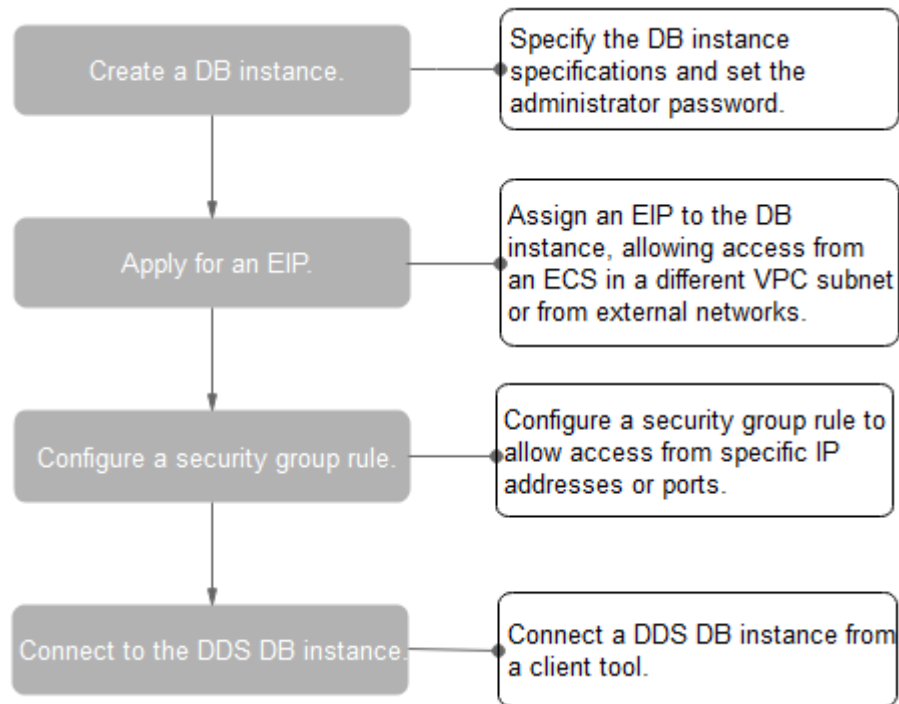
Create a DB instance.

Specify the DB instance specifications and set the administrator password.

Apply for an EIP.

Assign an EIP to the DB instance, allowing access from an ECS in a different VPC subnet or from external networks.

Configure a security group rule.

Configure a security group rule to allow access from specific IP addresses or ports.

Connect to the DDS DB instance.

Connect a DDS DB instance from a client tool.